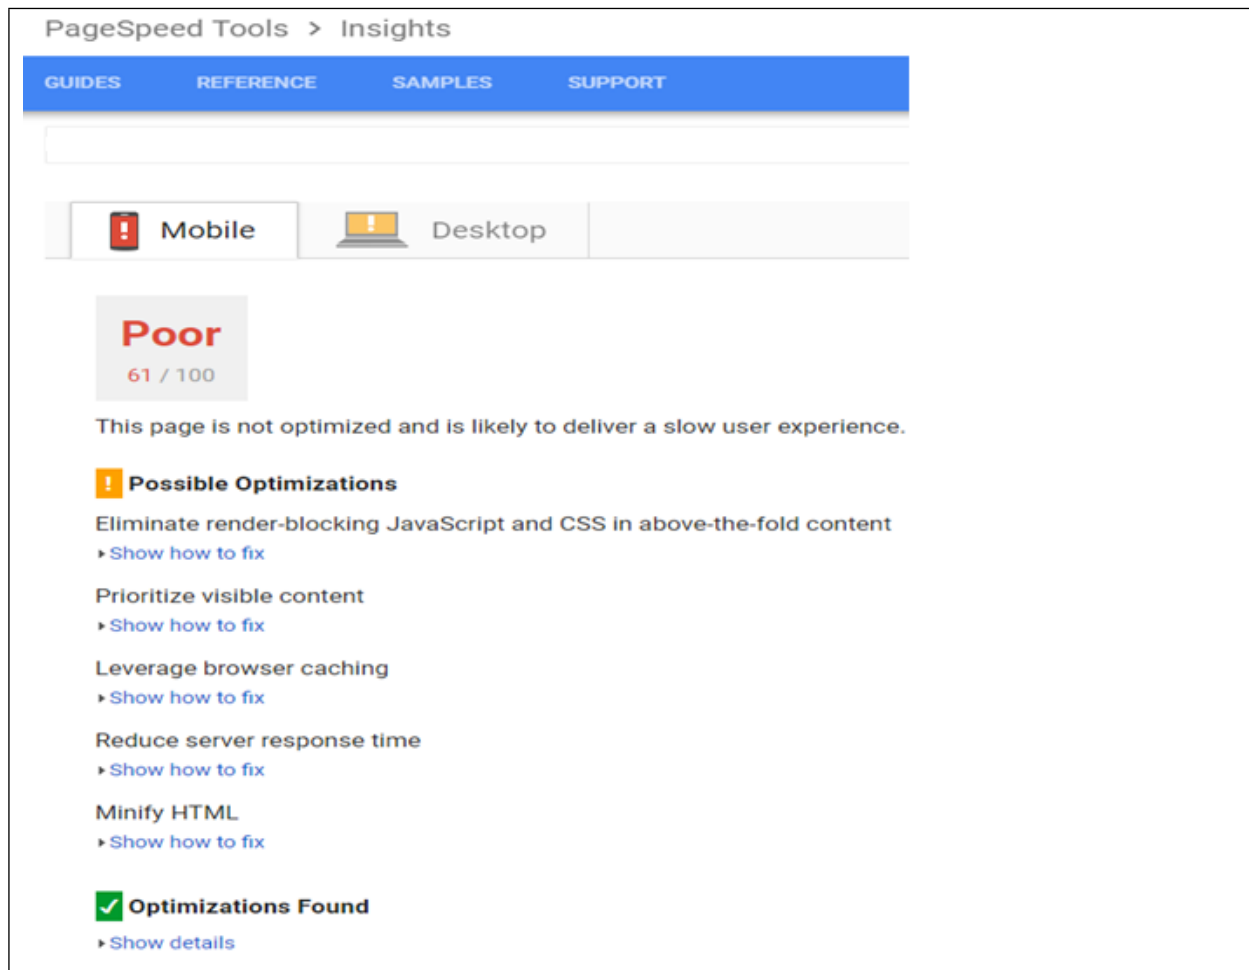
PageSpeed Tools > Insights

GUIDES REFERENCE SAMPLES SUPPORT

Mobile Desktop

Poor
61 / 100

This page is not optimized and is likely to deliver a slow user experience.

Possible Optimizations

Eliminate render-blocking JavaScript and CSS in above-the-fold content
Show how to fix

Prioritize visible content
Show how to fix

Leverage browser caching
Show how to fix

Reduce server response time
Show how to fix

Minify HTML
Show how to fix

Optimizations Found
Show details